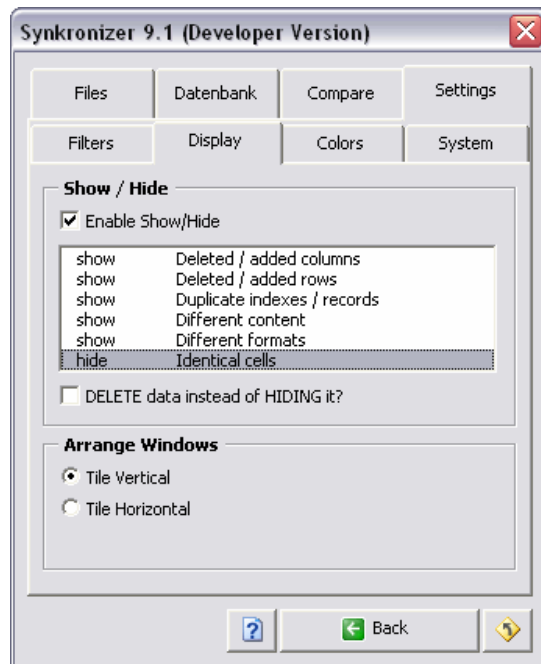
Synkronizer 9.1 (Developer Version)

Files
Datenbank
Compare
Settings
Filters
Display
Colors
System

Show / Hide

Enable Show/Hide

| | |
|---|---|
| show | Deleted / added columns |
| show | Deleted / added rows |
| show | Duplicate indexes / records |
| show | Different content |
| show | Different formats |
| hide | Identical cells |

DELETE data instead of HIDING it?

Arrange Windows

Tile Vertical

Tile Horizontal

?
Back